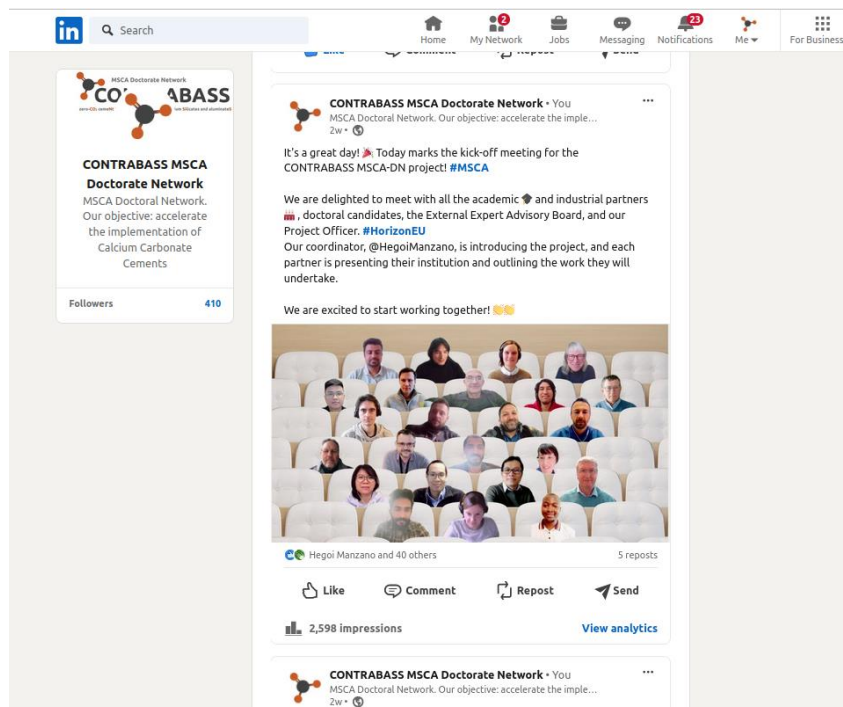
in Search

Home My Network 2 Jobs Messaging Notifications 23 Me For Business

Like Comment Repost Send

MSCA Doctorate Network
CO ABASS
zero-CO₂ cementS ... ive Silicates and aluminates

CONTRABASS MSCA Doctorate Network
MSCA Doctoral Network. Our objective: accelerate the implementation of Calcium Carbonate Cements

Followers 410

CONTRABASS MSCA Doctorate Network • You
MSCA Doctoral Network. Our objective: accelerate the imple...
2w •

It's a great day! 🎉 Today marks the kick-off meeting for the CONTRABASS MSCA-DN project! #MSCA

We are delighted to meet with all the academic 🎓 and industrial partners 🏭, doctoral candidates, the External Expert Advisory Board, and our Project Officer. #HorizonEU
Our coordinator, @HegoiManzano, is introducing the project, and each partner is presenting their institution and outlining the work they will undertake.

We are excited to start working together! 👏👏

Hegoi Manzano and 40 others 5 reposts

Like Comment Repost Send

2,598 impressions View analytics

CONTRABASS MSCA Doctorate Network • You
MSCA Doctoral Network. Our objective: accelerate the imple...
2w •